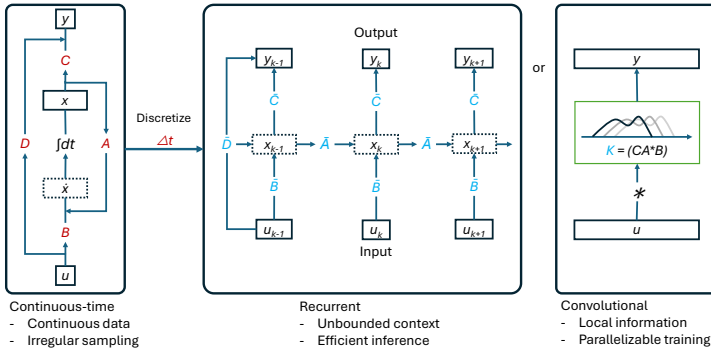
$y$

$C$

$x$

$D$

$\int dt$

$A$

$\dot{x}$

$B$

$u$

Discretize

$\Delta t$

Output

$y_{k-1}$

$y_k$

$y_{k+1}$

$\bar{C}$

$\bar{C}$

$\bar{C}$

$\bar{D}$

$x_{k-1}$

$\bar{A}$

$x_k$

$\bar{A}$

$x_{k+1}$

$\bar{B}$

$\bar{B}$

$\bar{B}$

$u_{k-1}$

$u_k$

$u_{k+1}$

Input

or

$y$

$K = (CA^*B)$

$*$

$u$

Continuous-time
- Continuous data
- Irregular sampling

Recurrent
- Unbounded context
- Efficient inference

Convolutional
- Local information
- Parallelizable training